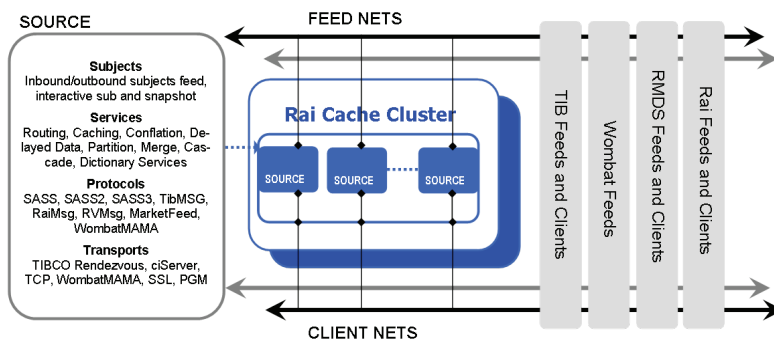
SOURCE

Subjects
Inbound/outbound subjects feed, interactive sub and snapshot

Services
Routing, Caching, Conflation, Delayed Data, Partition, Merge, Cascade, Dictionary Services

Protocols
SASS, SASS2, SASS3, TibMSG, RaiMsg, RVMsg, MarketFeed, WombatMAMA

Transports
TIBCO Rendezvous, ciServer, TCP, WombatMAMA, SSL, PGM

FEED NETS

Rai Cache Cluster

SOURCE

SOURCE

SOURCE

TIB Feeds and Clients

Wombat Feeds

RMDS Feeds and Clients

Rai Feeds and Clients

CLIENT NETS